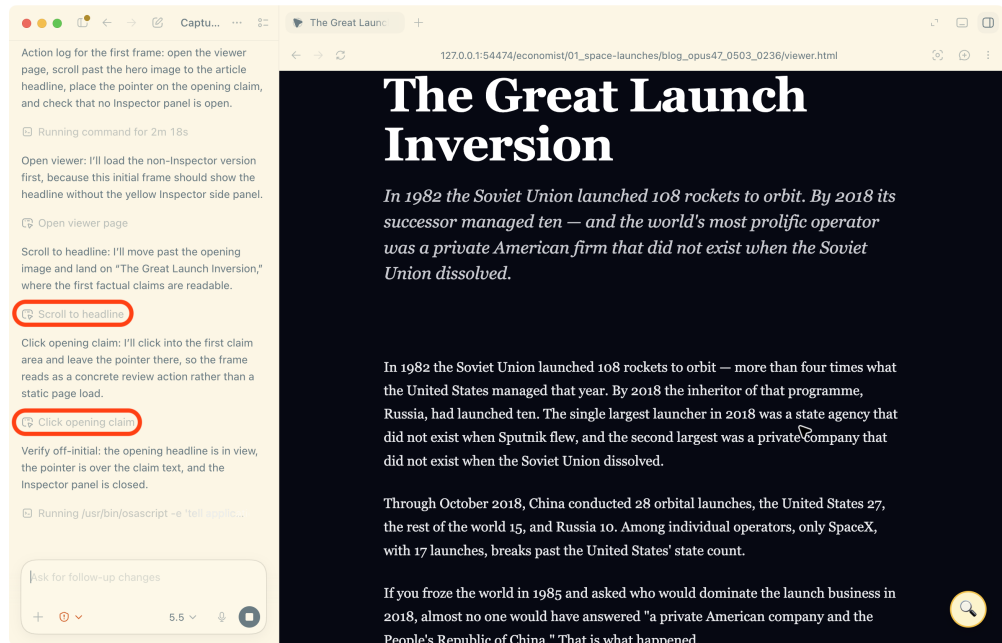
Captu...

The Great Launc

127.0.0.1:54474/economist/01_space-launches/blog_opus47_0503_0236/viewer.html

Action log for the first frame: open the viewer page, scroll past the hero image to the article headline, place the pointer on the opening claim, and check that no Inspector panel is open.

Running command for 2m 18s

Open viewer: I'll load the non-Inspector version first, because this initial frame should show the headline without the yellow Inspector side panel.

Open viewer page

Scroll to headline: I'll move past the opening image and land on "The Great Launch Inversion," where the first factual claims are readable.

Scroll to headline

Click opening claim: I'll click into the first claim area and leave the pointer there, so the frame reads as a concrete review action rather than a static page load.

Click opening claim

Verify off-initial: the opening headline is in view, the pointer is over the claim text, and the Inspector panel is closed.

Running /usr/bin/osascript -e 'tell applic...

Ask for follow-up changes

5.5

# The Great Launch Inversion

*In 1982 the Soviet Union launched 108 rockets to orbit. By 2018 its successor managed ten — and the world's most prolific operator was a private American firm that did not exist when the Soviet Union dissolved.*

In 1982 the Soviet Union launched 108 rockets to orbit — more than four times what the United States managed that year. By 2018 the inheritor of that programme, Russia, had launched ten. The single largest launcher in 2018 was a state agency that did not exist when Sputnik flew, and the second largest was a private company that did not exist when the Soviet Union dissolved.

Through October 2018, China conducted 28 orbital launches, the United States 27, the rest of the world 15, and Russia 10. Among individual operators, only SpaceX, with 17 launches, breaks past the United States' state count.

If you froze the world in 1985 and asked who would dominate the launch business in 2018, almost no one would have answered "a private American company and the People's Republic of China." That is what happened.